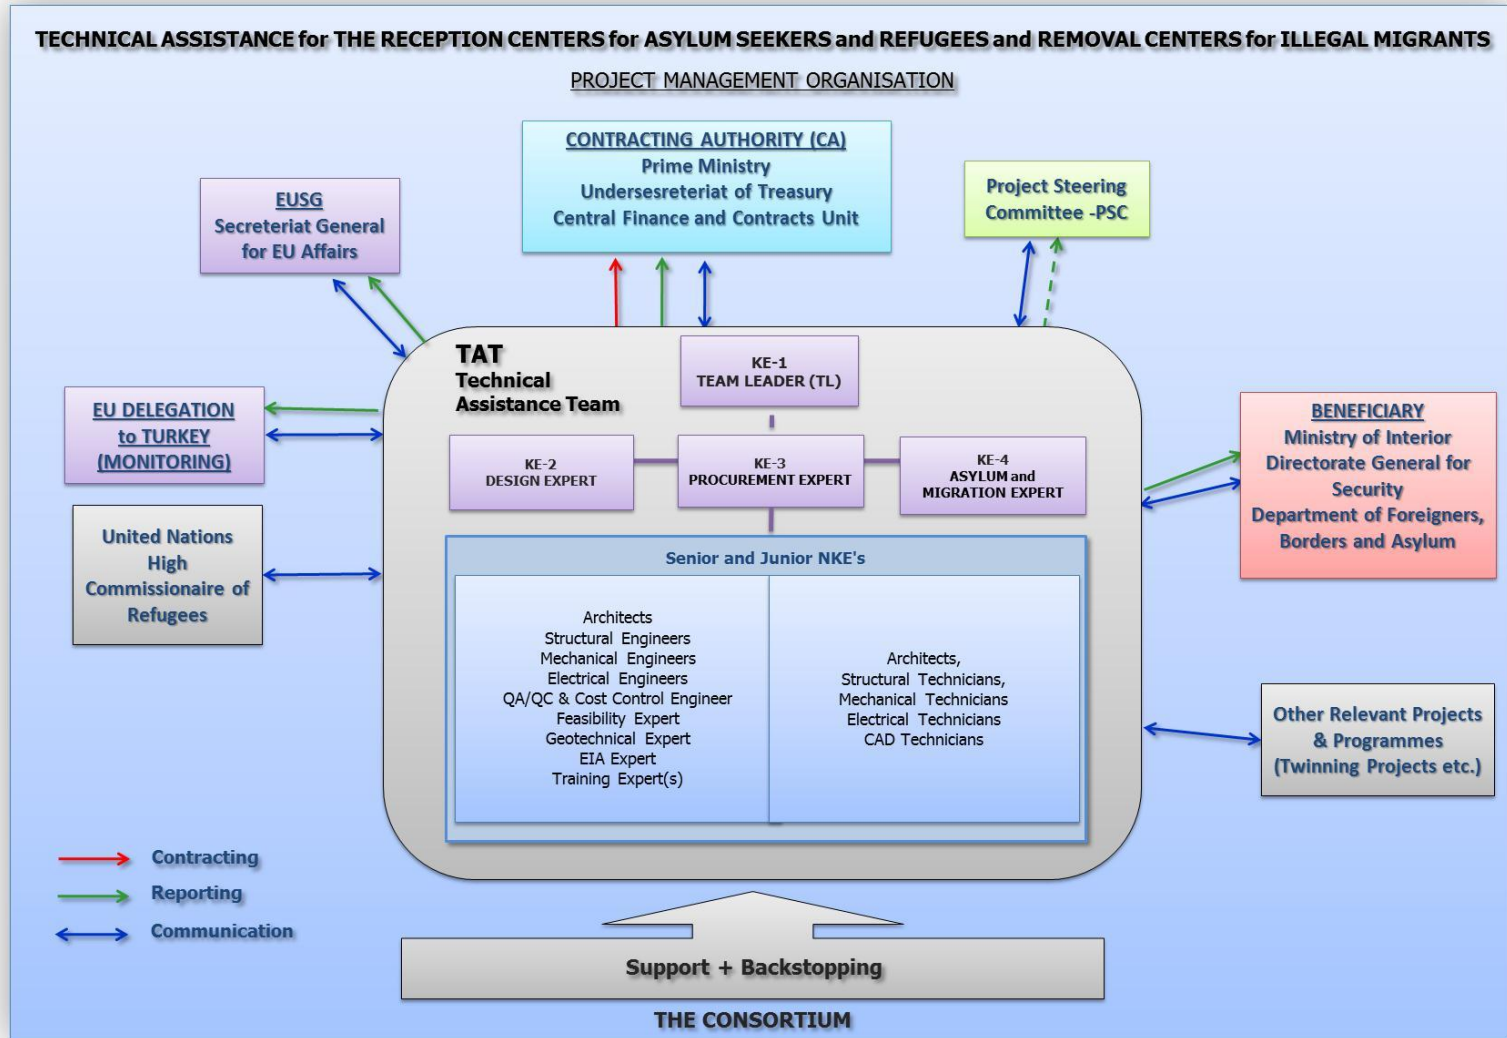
TECHNICAL ASSISTANCE for THE RECEPTION CENTERS for ASYLUM SEEKERS and REFUGEES and REMOVAL CENTERS for ILLEGAL MIGRANTS

PROJECT MANAGEMENT ORGANISATION

CONTRACTING AUTHORITY (CA)
Prime Ministry
Undersesreteriat of Treasury
Central Finance and Contracts Unit

EUSG
Secreteriat General for EU Affairs

Project Steering Committee -PSC

TAT
Technical Assistance Team

KE-1
TEAM LEADER (TL)

EU DELEGATION to TURKEY (MONITORING)

KE-2
DESIGN EXPERT

KE-3
PROCUREMENT EXPERT

KE-4
ASYLUM and MIGRATION EXPERT

BENEFICIARY
Ministry of Interior
Directorate General for Security
Department of Foreigners, Borders and Asylum

United Nations High Commissionaire of Refugees

Senior and Junior NKE's

Architects
Structural Engineers
Mechanical Engineers
Electrical Engineers
QA/QC & Cost Control Engineer
Feasibility Expert
Geotechnical Expert
EIA Expert
Training Expert(s)

Architects,
Structural Technicians,
Mechanical Technicians
Electrical Technicians
CAD Technicians

Other Relevant Projects & Programmes (Twinning Projects etc.)

Contracting
Reporting
Communication

Support + Backstopping

THE CONSORTIUM